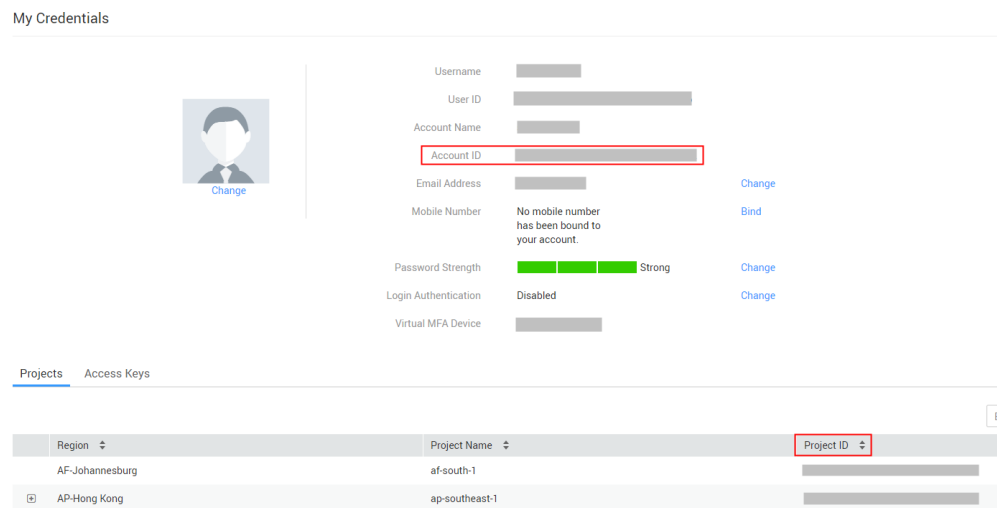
My Credentials

Change

Username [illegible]

User ID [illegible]

Account Name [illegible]

Account ID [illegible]

Email Address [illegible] Change

Mobile Number No mobile number has been bound to your account. Bind

Password Strength Strong Change

Login Authentication Disabled Change

Virtual MFA Device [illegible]

Projects Access Keys

| | Region | Project Name | Project ID |
|---|---|---|---|
| | AF-Johannesburg | af-south-1 | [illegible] |
| ⊞ | AP-Hong Kong | ap-southeast-1 | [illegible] |